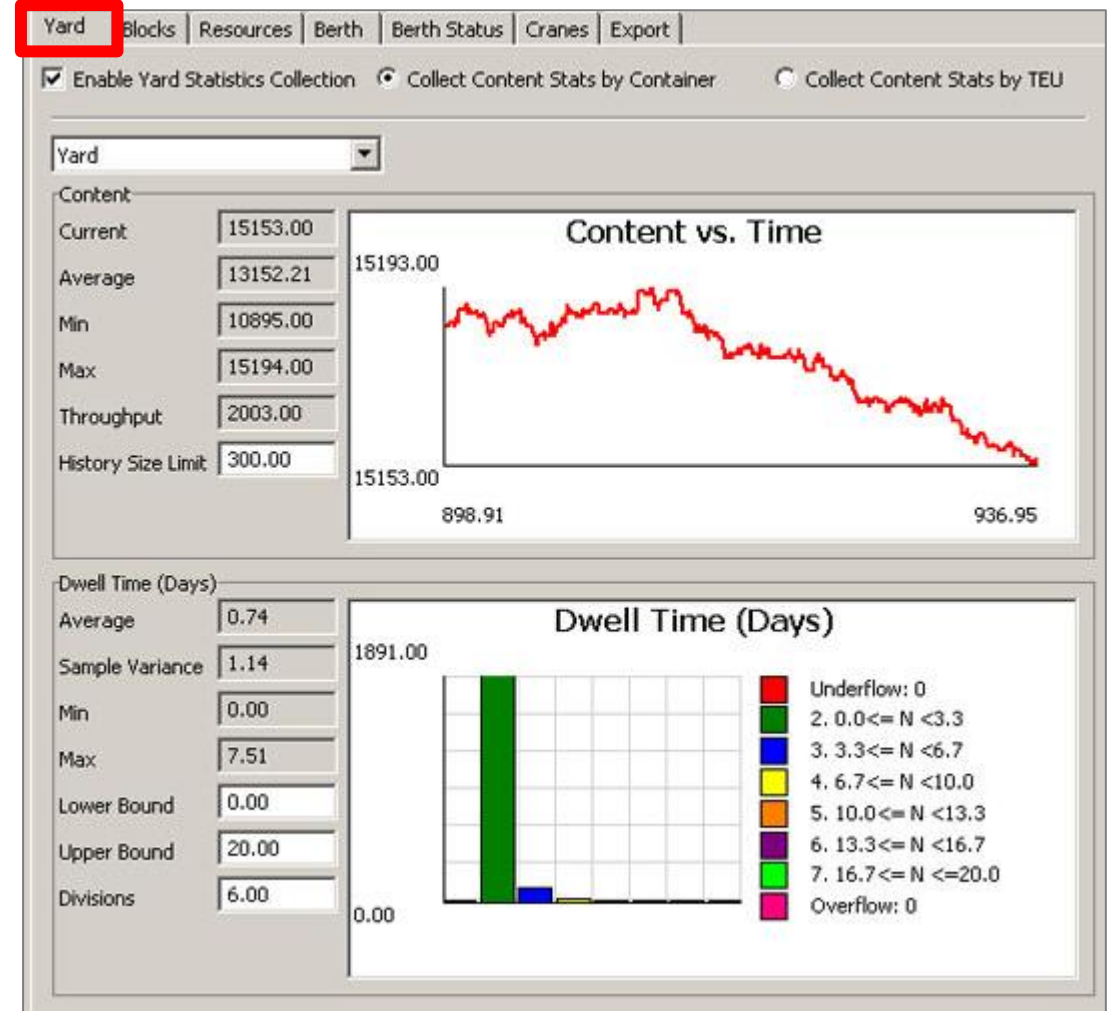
Yard | Blocks | Resources | Berth | Berth Status | Cranes | Export

☑ Enable Yard Statistics Collection  ⦿ Collect Content Stats by Container  ○ Collect Content Stats by TEU

Yard

Content

Current 15153.00
Average 13152.21
Min 10895.00
Max 15194.00
Throughput 2003.00
History Size Limit 300.00

Content vs. Time
15193.00
15153.00
898.91
936.95

Dwell Time (Days)

Average 0.74
Sample Variance 1.14
Min 0.00
Max 7.51
Lower Bound 0.00
Upper Bound 20.00
Divisions 6.00

Dwell Time (Days)
1891.00
0.00

Underflow: 0
2. 0.0<= N <3.3
3. 3.3<= N <6.7
4. 6.7<= N <10.0
5. 10.0<= N <13.3
6. 13.3<= N <16.7
7. 16.7<= N <=20.0
Overflow: 0